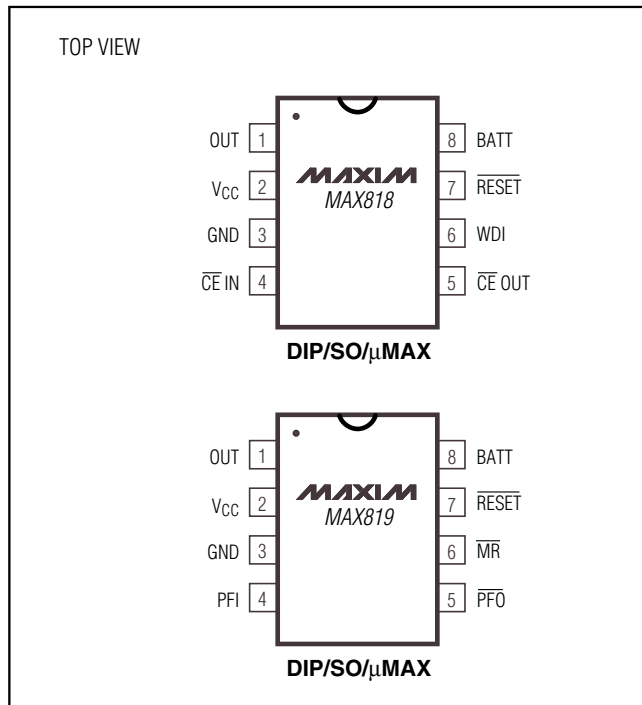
TOP VIEW

OUT 1
$V_{CC}$ 2
GND 3
$\overline{CE}$ IN 4

MAXIM
MAX818

8 BATT
7 $\overline{RESET}$
6 WDI
5 $\overline{CE}$ OUT

DIP/SO/μMAX

OUT 1
$V_{CC}$ 2
GND 3
PFI 4

MAXIM
MAX819

8 BATT
7 $\overline{RESET}$
6 $\overline{MR}$
5 $\overline{PFO}$

DIP/SO/μMAX